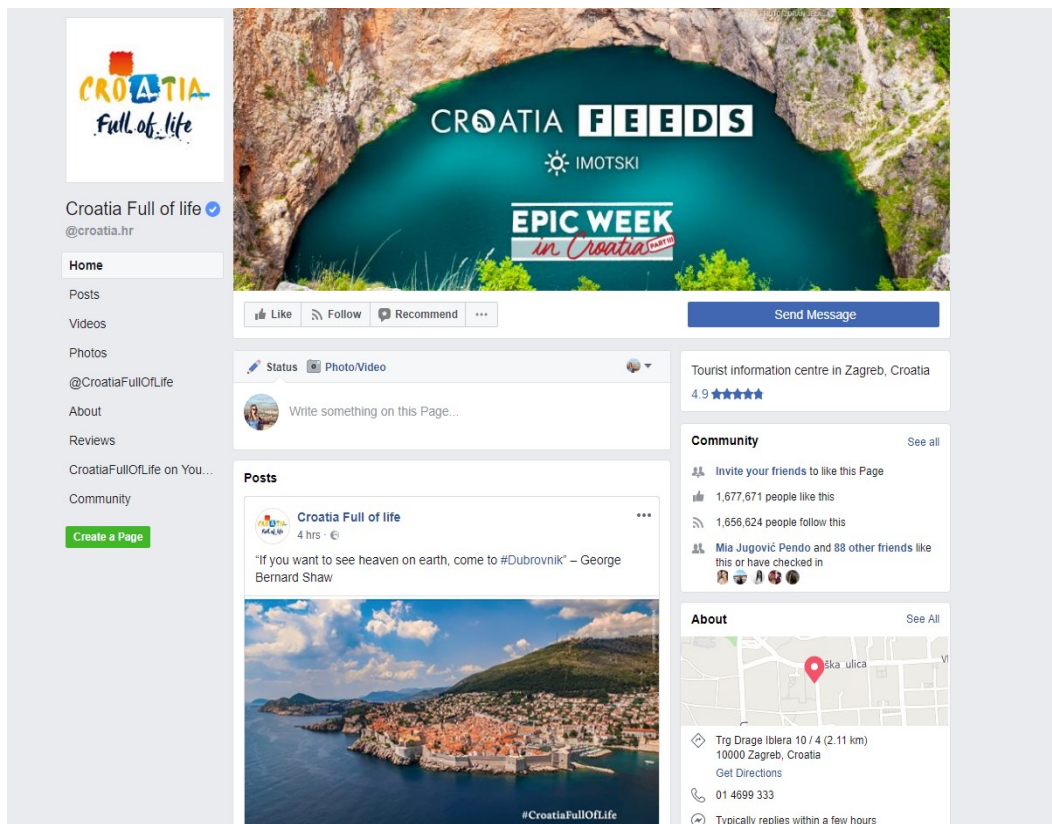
CROATIA
Full of life

Croatia Full of life
@croatia.hr

Home
Posts
Videos
Photos
@CroatiaFullOfLife
About
Reviews
CroatiaFullOfLife on You...
Community

Create a Page

CROATIA FEEDS
IMOTSKI
EPIC WEEK in Croatia PART III

Like
Follow
Recommend
...

Send Message

Status
Photo/Video

Write something on this Page...

Posts

Croatia Full of life
4 hrs ·

"If you want to see heaven on earth, come to #Dubrovnik" – George Bernard Shaw

#CroatiaFullOfLife

Tourist information centre in Zagreb, Croatia
4.9

Community
See all
Invite your friends to like this Page
1,677,671 people like this
1,656,624 people follow this
Mia Jugović Pendo and 88 other friends like this or have checked in

About
See All
ška ulica
Trg Drage Iblera 10 / 4 (2.11 km)
10000 Zagreb, Croatia
Get Directions
01 4699 333
Typically replies within a few hours